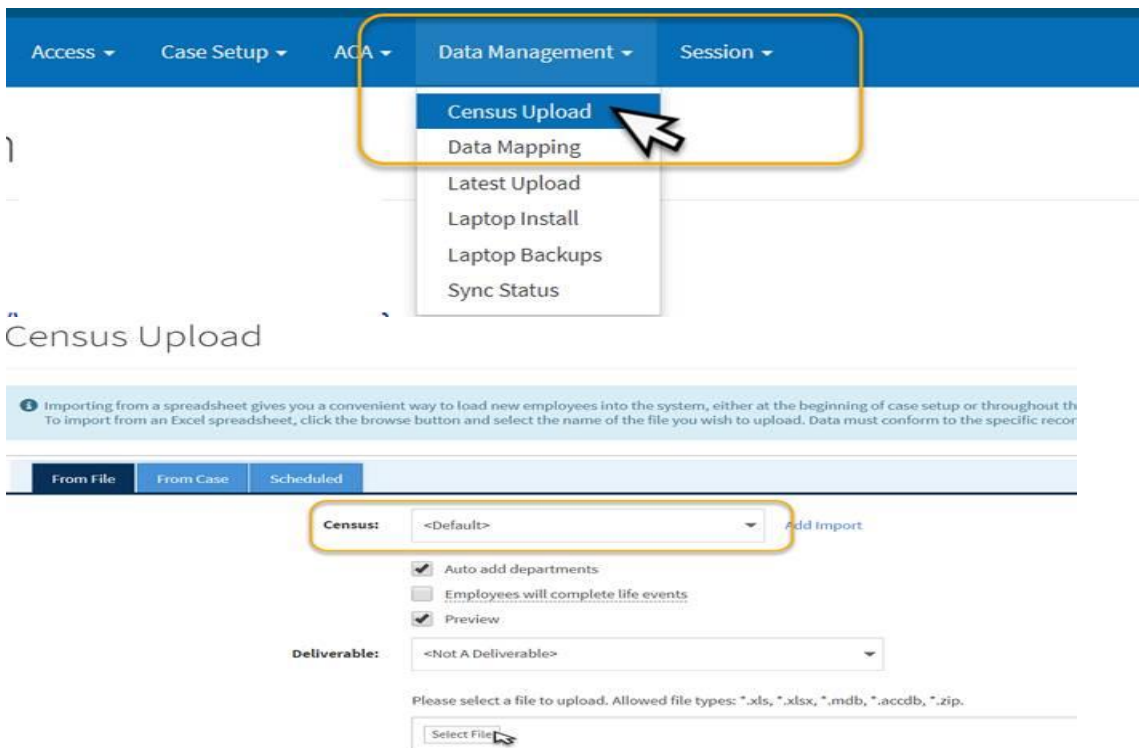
Access ▾ Case Setup ▾ ACA ▾ Data Management ▾ Session ▾

Census Upload
Data Mapping
Latest Upload
Laptop Install
Laptop Backups
Sync Status

Census Upload

Importing from a spreadsheet gives you a convenient way to load new employees into the system, either at the beginning of case setup or throughout th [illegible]
To import from an Excel spreadsheet, click the browse button and select the name of the file you wish to upload. Data must conform to the specific recor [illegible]

From File | From Case | Scheduled

Census: <Default> Add Import

Auto add departments
Employees will complete life events
Preview

Deliverable: <Not A Deliverable>

Please select a file to upload. Allowed file types: *.xls, *.xlsx, *.mdb, *.accdb, *.zip.

Select File